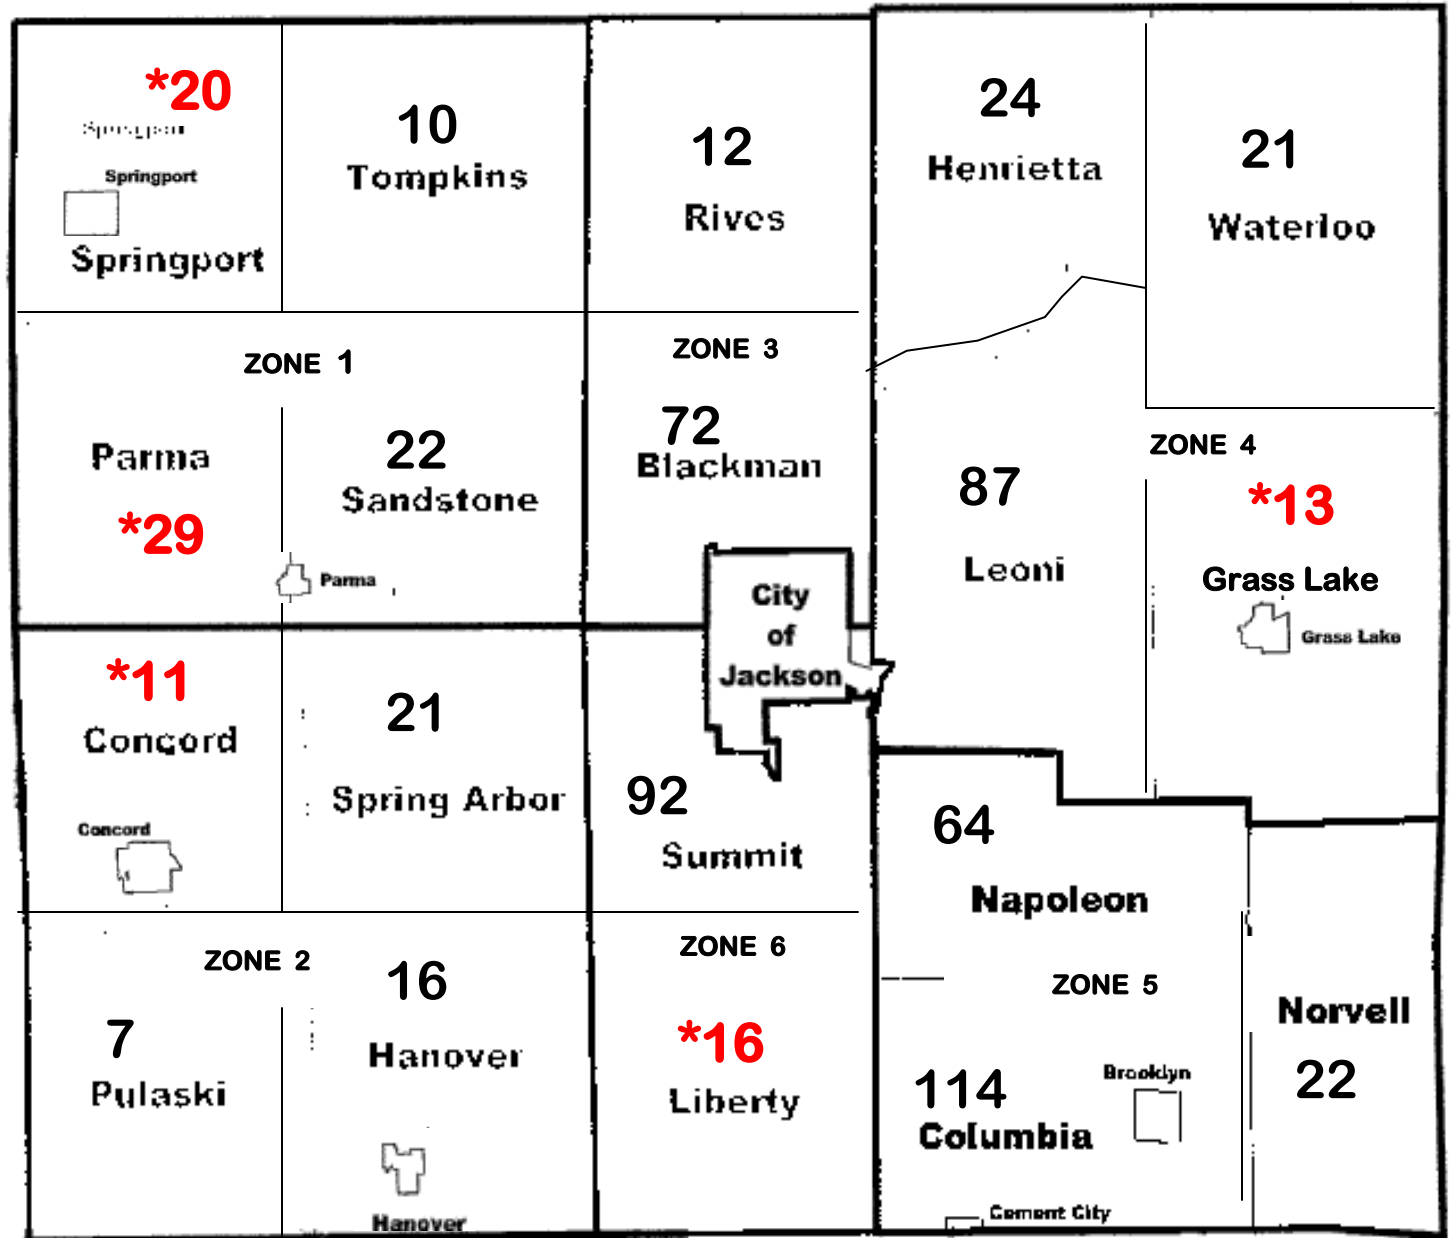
*20
Springport
Springport
Springport

10
Tompkins

12
Rives

24
Henrietta

21
Waterloo

ZONE 1

Parma
*29

22
Sandstone

Parma

ZONE 3

72
Blackman

City of Jackson

87
Leoni

ZONE 4

*13
Grass Lake
Grass Lake

*11
Concord
Concord

21
Spring Arbor

92
Summit

64
Napoleon

ZONE 2

7
Pulaski

16
Hanover
Hanover

ZONE 6

*16
Liberty

ZONE 5

114
Columbia

Brooklyn

Cement City

Norvell
22